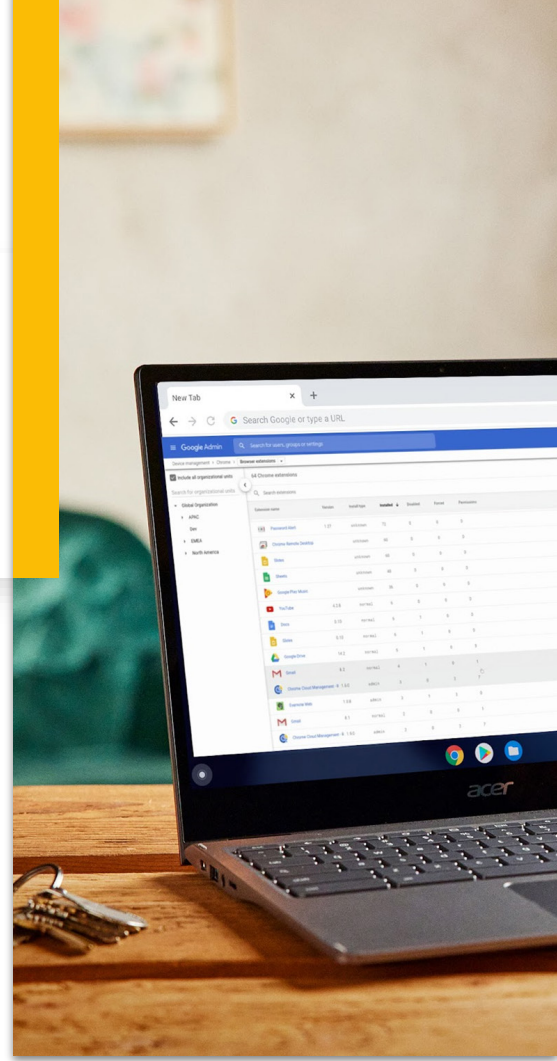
New Tab

Search Google or type a URL

Google Admin

Search for users, groups or settings

Device management > Chrome > Browser extensions

Include all organizational units

Search for organizational units

Global Organization

APAC

Dev

EMEA

North America

64 Chrome extensions

Search extensions

Extension name

Version

Install type

Installed

Disabled

Forced

Permissions

Password Alert

Chrome Remote Desktop

Slides

Sheets

Google Play Music

YouTube

Docs

Slides

Google Drive

Gmail

Chrome Cloud Management

Expense Web

Gmail

Chrome Cloud Management

acer